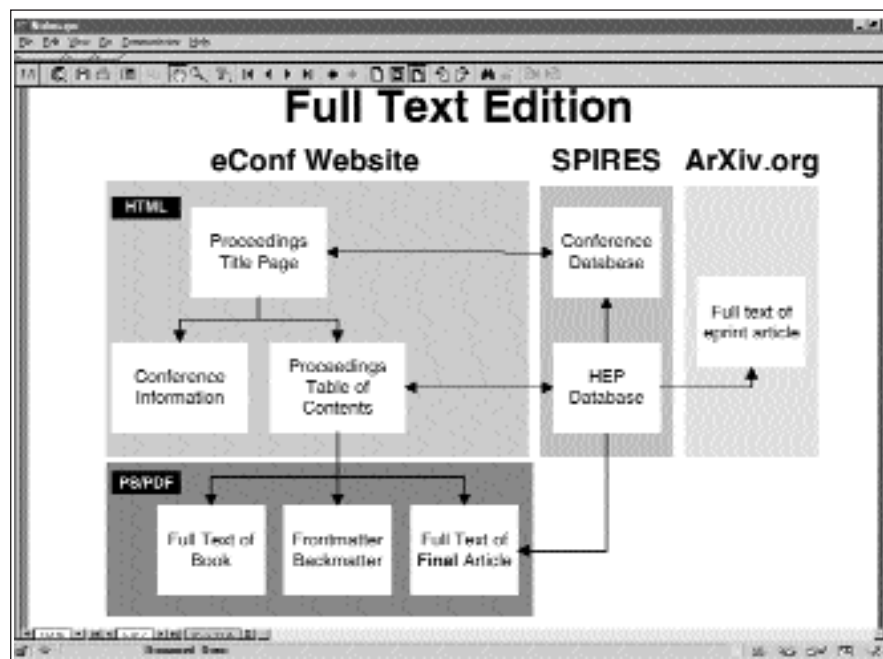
Full Text Edition

eConf Website

SPIRES

ArXiv.org

HTML

Proceedings Title Page

Conference Database

Full text of eprint article

Conference Information

Proceedings Table of Contents

HEP Database

PS/PDF

Full Text of Book

Frontmatter Backmatter

Full Text of Final Article